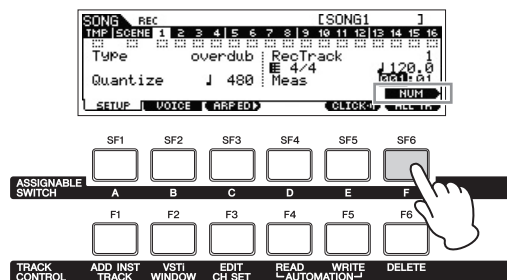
SONG REC [SONG1 ]

TMP SCENE 1 2 3 4 5 6 7 8 9 10 11 12 13 14 15 16

Type overdub RecTrack 1

Quantize ♩ 480 $\frac{4}{4}$ Meas ♩120.0 001:01

NUM

SETUP VOICE ARP ED CLICK ALL TR

SF1 SF2 SF3 SF4 SF5 SF6

ASSIGNABLE SWITCH

A B C D E F

F1 F2 F3 F4 F5 F6

TRACK CONTROL

ADD INST TRACK

VSTi WINDOW

EDIT CH SET

READ AUTOMATION

WRITE

DELETE